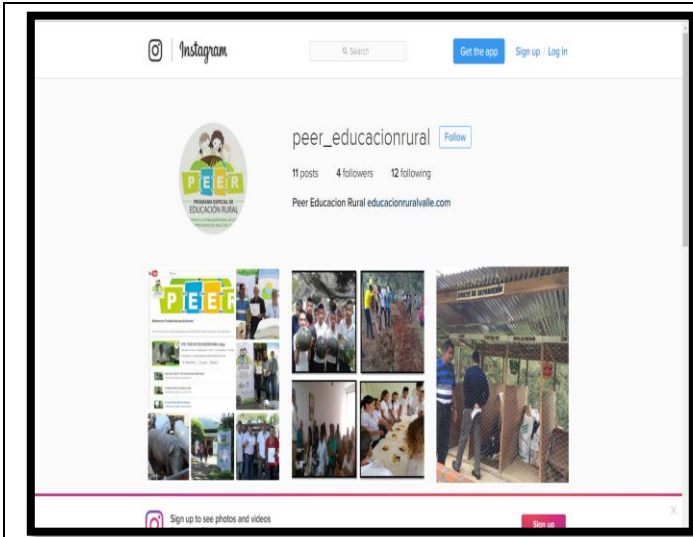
Instagram

Search

Get the app

Sign up | Log in

PEER
PROGRAMA ESPECIAL DE
EDUCACIÓN RURAL

peer_educacionrural

Follow

11 posts 4 followers 12 following

Peer Educacion Rural educacionruralvalle.com

PEER

CENTRO DE SEPARACIÓN

Sign up to see photos and videos

Sign up